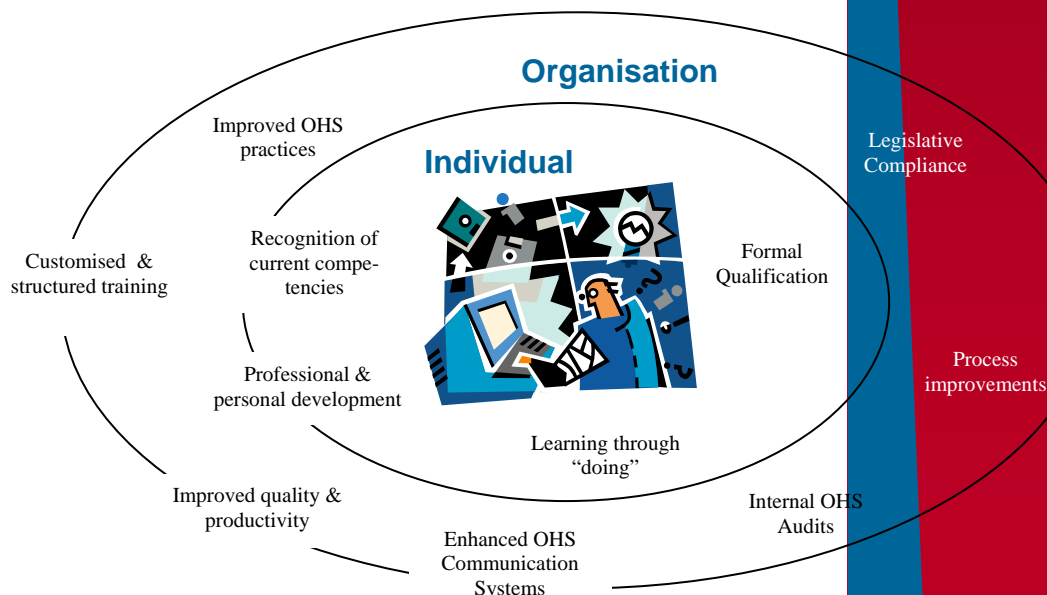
Organisation

Individual

Improved OHS practices

Customised & structured training

Recognition of current competencies

Professional & personal development

Formal Qualification

Learning through "doing"

Improved quality & productivity

Enhanced OHS Communication Systems

Internal OHS Audits

Legislative Compliance

Process improvements